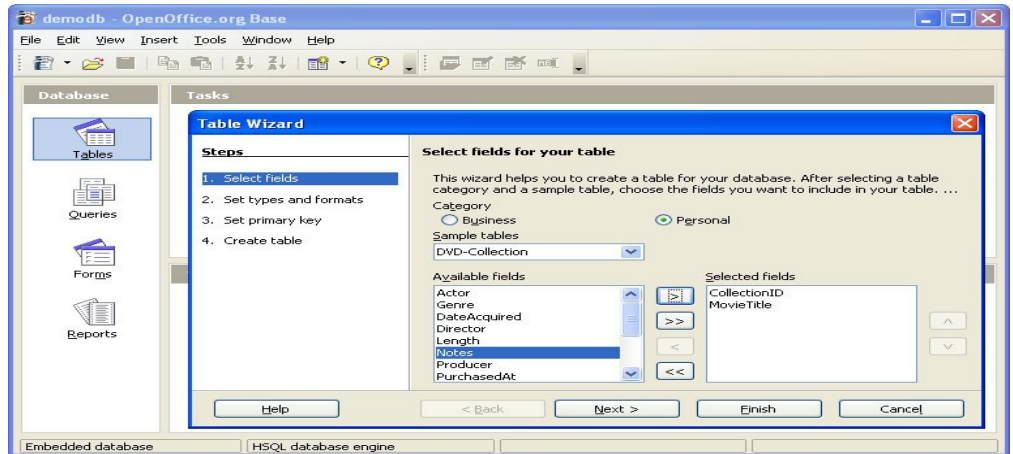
demodb - OpenOffice.org Base

File Edit View Insert Tools Window Help

Database

Tables

Queries

Forms

Reports

Tasks

Table Wizard

Steps

1. Select fields

2. Set types and formats

3. Set primary key

4. Create table

Select fields for your table

This wizard helps you to create a table for your database. After selecting a table category and a sample table, choose the fields you want to include in your table. ...

Category

Business

Personal

Sample tables

DVD-Collection

Available fields

Actor
Genre
DateAcquired
Director
Length
Notes
Producer
PurchasedAt

>
>>
<
<<

Selected fields

CollectionID
MovieTitle

Help

< Back

Next >

Finish

Cancel

Embedded database

HSQL database engine